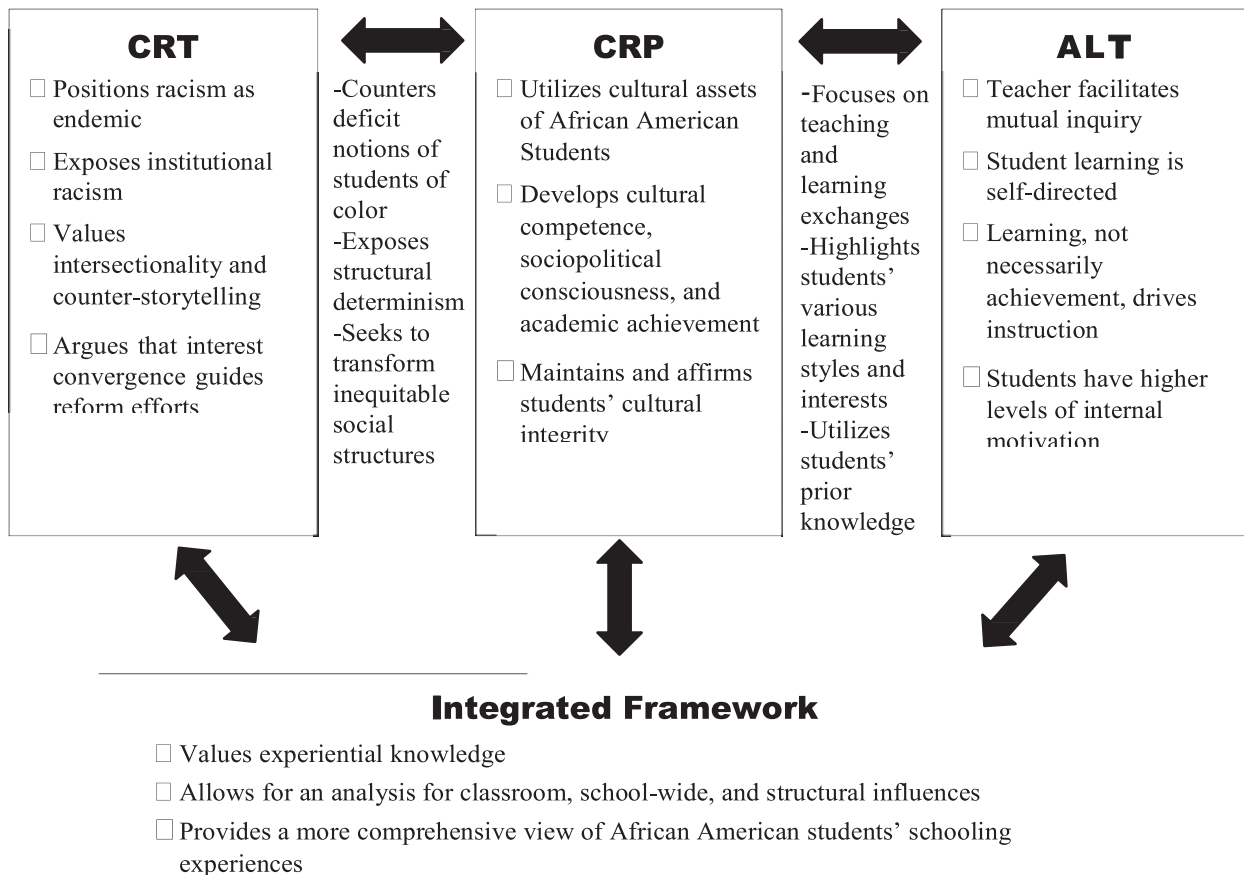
CRT

□ Positions racism as endemic

□ Exposes institutional racism

□ Values intersectionality and counter-storytelling

□ Argues that interest convergence guides reform efforts

-Counters deficit notions of students of color
-Exposes structural determinism
-Seeks to transform inequitable social structures

CRP

□ Utilizes cultural assets of African American Students

□ Develops cultural competence, sociopolitical consciousness, and academic achievement

□ Maintains and affirms students' cultural integrity

-Focuses on teaching and learning exchanges
-Highlights students' various learning styles and interests
-Utilizes students' prior knowledge

ALT

□ Teacher facilitates mutual inquiry

□ Student learning is self-directed

□ Learning, not necessarily achievement, drives instruction

□ Students have higher levels of internal motivation

Integrated Framework

□ Values experiential knowledge

□ Allows for an analysis for classroom, school-wide, and structural influences

□ Provides a more comprehensive view of African American students' schooling experiences